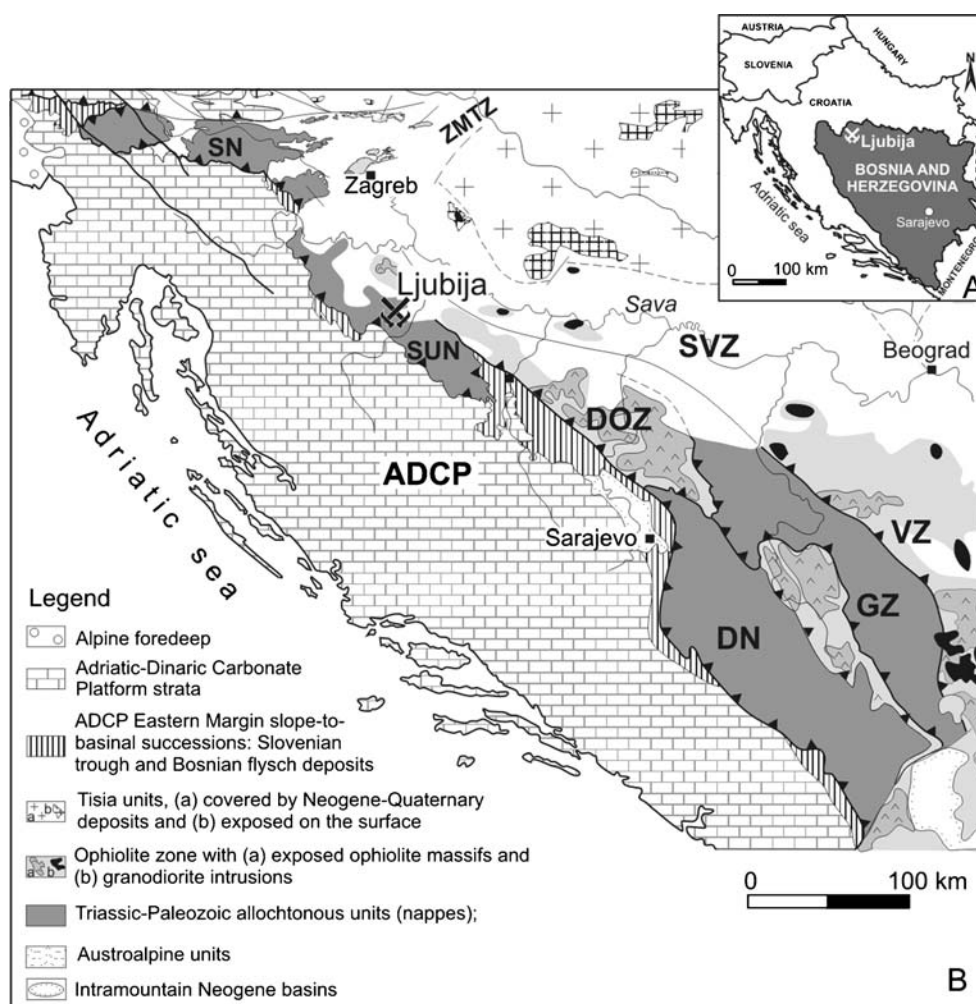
AUSTRIA
HUNGARY
SLOVENIA
CROATIA
Ljubija
BOSNIA AND HERZEGOVINA
Adriatic sea
Sarajevo
MONTENEGRO
0 100 km
A

SN
ZMTZ
Zagreb
Ljubija
Sava
SUN
SVZ
Beograd
DOZ
ADCP
Adriatic sea
Sarajevo
VZ
GZ
DN

Legend
Alpine foredeep
Adriatic-Dinaric Carbonate Platform strata
ADCP Eastern Margin slope-to-basinal successions: Slovenian trough and Bosnian flysch deposits
Tisia units, (a) covered by Neogene-Quaternary deposits and (b) exposed on the surface
Ophiolite zone with (a) exposed ophiolite massifs and (b) granodiorite intrusions
Triassic-Paleozoic allochtonous units (nappes);
Austroalpine units
Intramountain Neogene basins

0 100 km
B